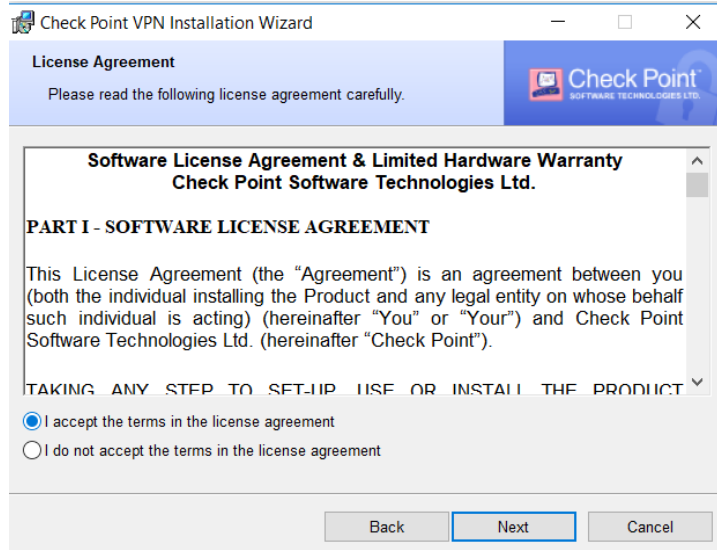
Check Point VPN Installation Wizard

License Agreement

Please read the following license agreement carefully.

Check Point SOFTWARE TECHNOLOGIES LTD.

Software License Agreement & Limited Hardware Warranty
Check Point Software Technologies Ltd.

PART I - SOFTWARE LICENSE AGREEMENT

This License Agreement (the "Agreement") is an agreement between you (both the individual installing the Product and any legal entity on whose behalf such individual is acting) (hereinafter "You" or "Your") and Check Point Software Technologies Ltd. (hereinafter "Check Point").

TAKING ANY STEP TO SET-UP, USE OR INSTALL THE PRODUCT

I accept the terms in the license agreement

I do not accept the terms in the license agreement

Back Next Cancel